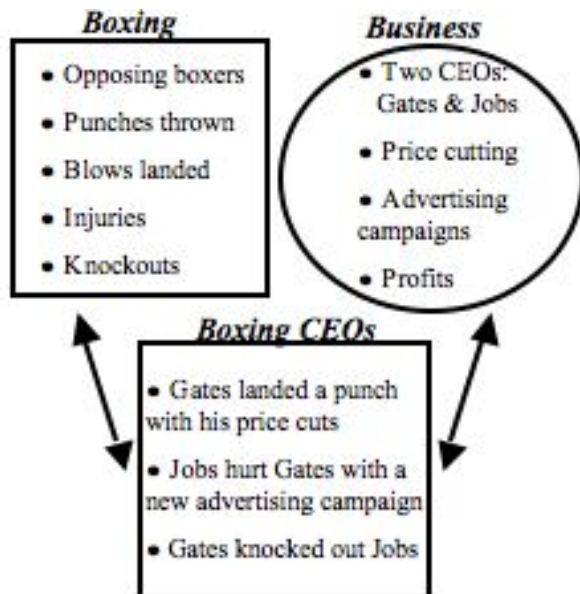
*Boxing*

- Opposing boxers
- Punches thrown
- Blows landed
- Injuries
- Knockouts

*Business*

- Two CEOs: Gates & Jobs
- Price cutting
- Advertising campaigns
- Profits

*Boxing CEOs*

- Gates landed a punch with his price cuts
- Jobs hurt Gates with a new advertising campaign
- Gates knocked out Jobs